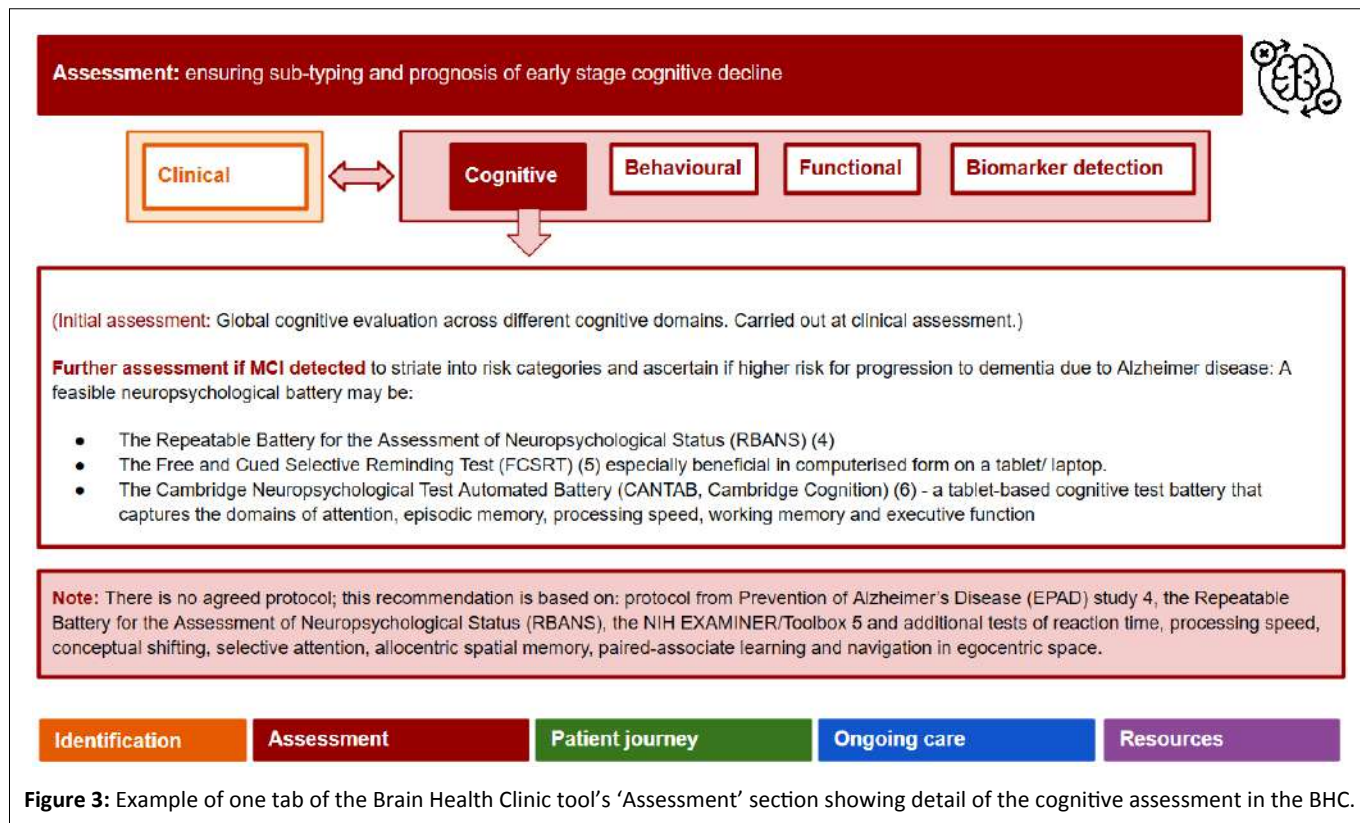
**Assessment:** ensuring sub-typing and prognosis of early stage cognitive decline

Clinical

Cognitive

Behavioural

Functional

Biomarker detection

(Initial assessment: Global cognitive evaluation across different cognitive domains. Carried out at clinical assessment.)

**Further assessment if MCI detected** to striate into risk categories and ascertain if higher risk for progression to dementia due to Alzheimer disease: A feasible neuropsychological battery may be:

- The Repeatable Battery for the Assessment of Neuropsychological Status (RBANS) (4)
- The Free and Cued Selective Reminding Test (FCSRT) (5) especially beneficial in computerised form on a tablet/ laptop.
- The Cambridge Neuropsychological Test Automated Battery (CANTAB, Cambridge Cognition) (6) - a tablet-based cognitive test battery that captures the domains of attention, episodic memory, processing speed, working memory and executive function

**Note:** There is no agreed protocol; this recommendation is based on: protocol from Prevention of Alzheimer's Disease (EPAD) study 4, the Repeatable Battery for the Assessment of Neuropsychological Status (RBANS), the NIH EXAMINER/Toolbox 5 and additional tests of reaction time, processing speed, conceptual shifting, selective attention, allocentric spatial memory, paired-associate learning and navigation in egocentric space.

Identification | Assessment | Patient journey | Ongoing care | Resources

**Figure 3:** Example of one tab of the Brain Health Clinic tool's 'Assessment' section showing detail of the cognitive assessment in the BHC.